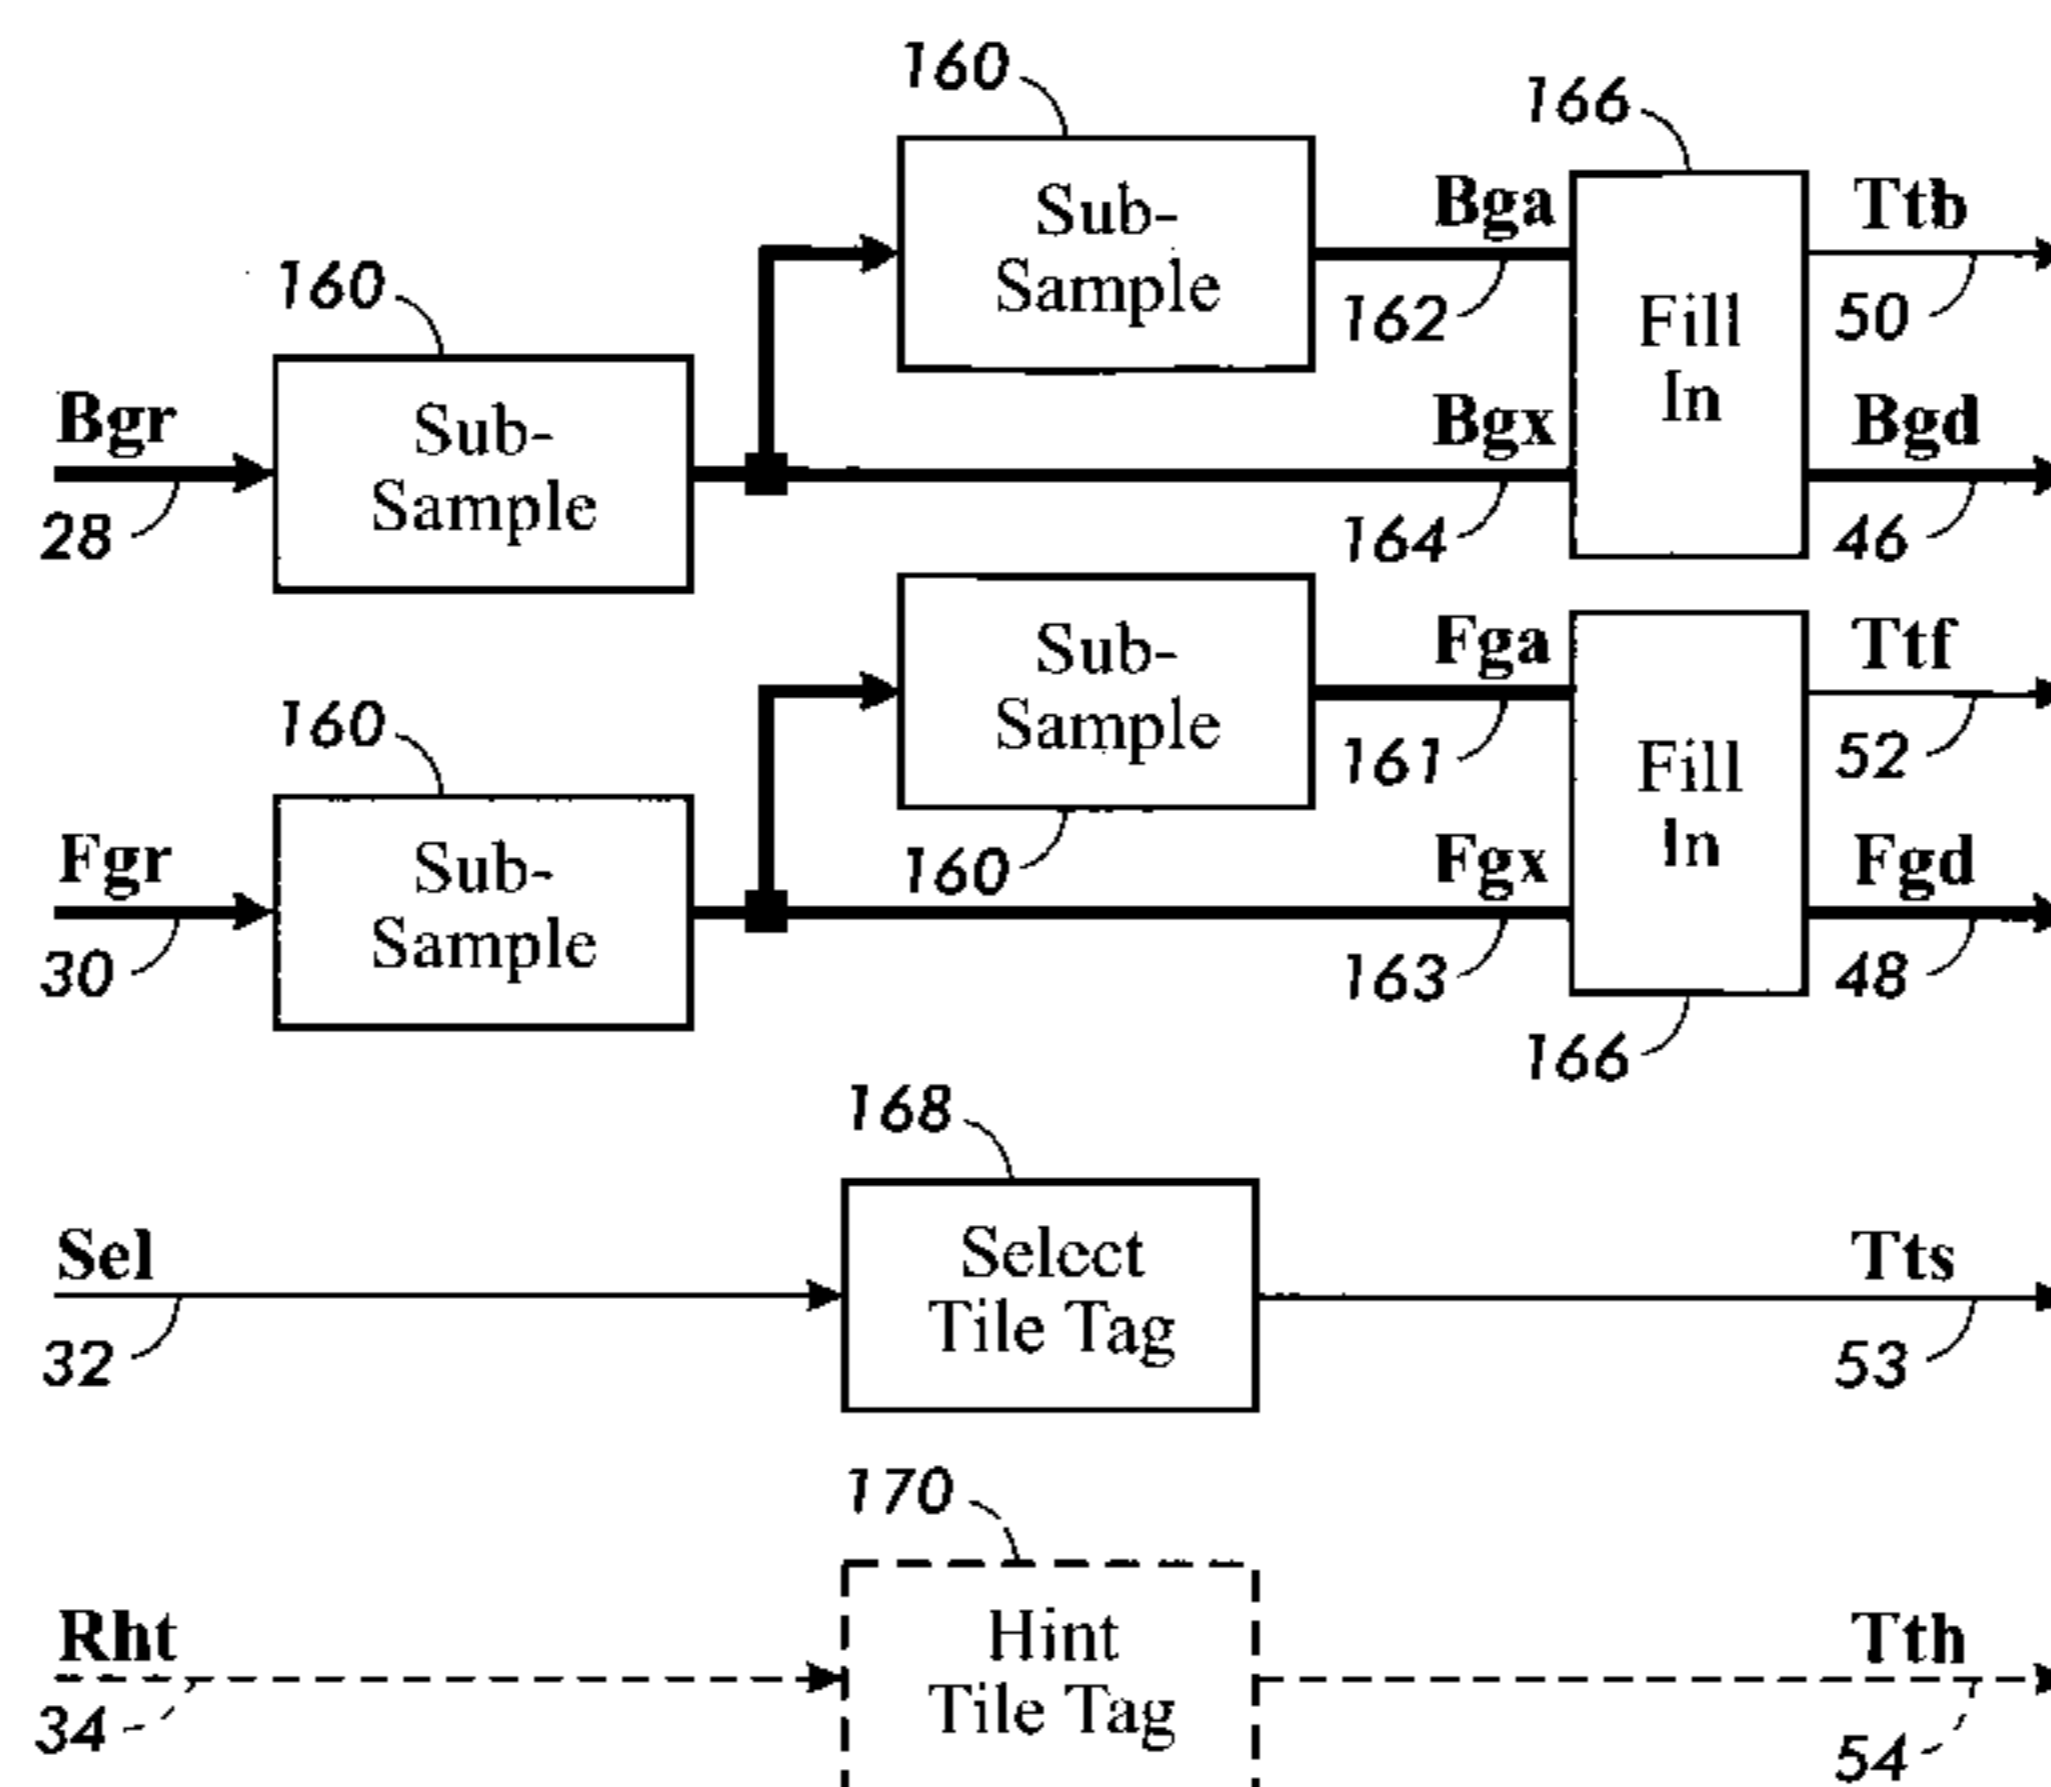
160
166
160
Sub-Sample
Bga
Ttb
162
50
Fill In
Bgr
Sub-Sample
Bgx
Bgd
28
164
46
Sub-Sample
Fga
Ttf
160
161
52
Fill In
Fgr
Sub-Sample
160
Fgx
Fgd
30
163
48
166
168
Sel
Select Tile Tag
Tts
32
53
170
Rht
Hint Tile Tag
Tth
34
54